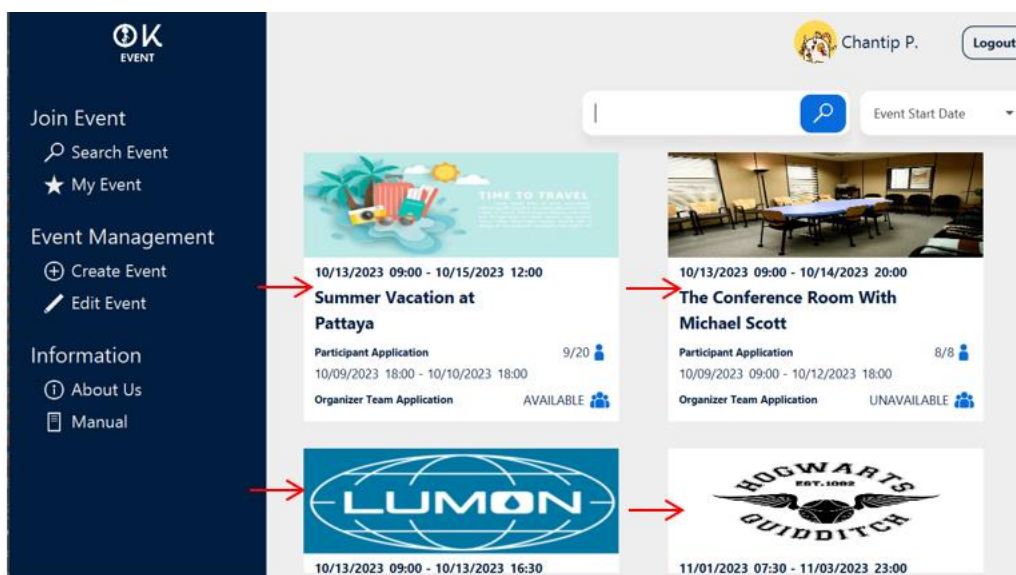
OK
EVENT

Join Event
Search Event
My Event

Event Management
Create Event
Edit Event

Information
About Us
Manual

Chantip P.
Logout

Event Start Date

TIME TO TRAVEL

10/13/2023 09:00 - 10/15/2023 12:00
Summer Vacation at Pattaya
Participant Application 9/20
10/09/2023 18:00 - 10/10/2023 18:00
Organizer Team Application AVAILABLE

10/13/2023 09:00 - 10/14/2023 20:00
The Conference Room With Michael Scott
Participant Application 8/8
10/09/2023 09:00 - 10/12/2023 18:00
Organizer Team Application UNAVAILABLE

LUMON

10/13/2023 09:00 - 10/13/2023 16:30

HOGWARTS
EST. 1092
QUIDDITCH

11/01/2023 07:30 - 11/03/2023 23:00